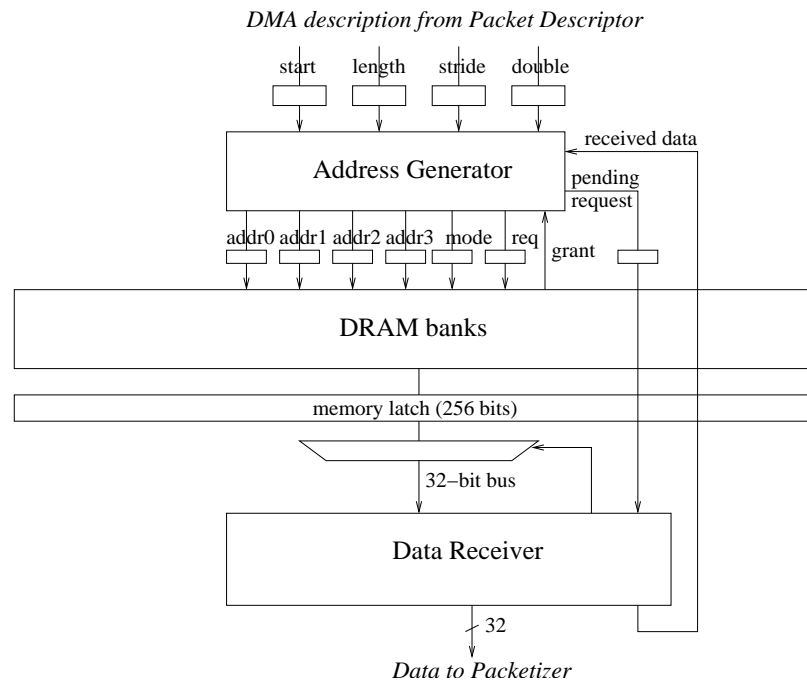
DMA description from Packet Descriptor

start
length
stride
double

received data

Address Generator

pending
request

addr0
addr1
addr2
addr3
mode
req
grant

DRAM banks

memory latch (256 bits)

32–bit bus

Data Receiver

32

Data to Packetizer